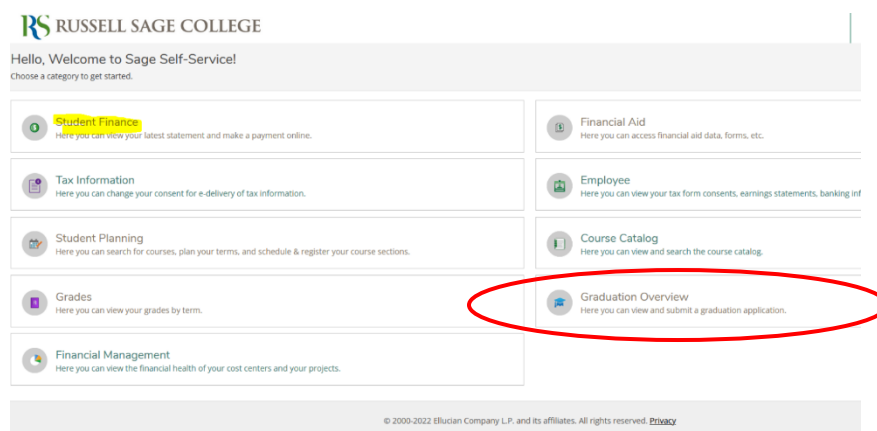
RS RUSSELL SAGE COLLEGE

Hello, Welcome to Sage Self-Service!
Choose a category to get started.

Student Finance
Here you can view your latest statement and make a payment online.

Financial Aid
Here you can access financial aid data, forms, etc.

Tax Information
Here you can change your consent for e-delivery of tax information.

Employee
Here you can view your tax form consents, earnings statements, banking inf

Student Planning
Here you can search for courses, plan your terms, and schedule & register your course sections.

Course Catalog
Here you can view and search the course catalog.

Grades
Here you can view your grades by term.

Graduation Overview
Here you can view and submit a graduation application.

Financial Management
Here you can view the financial health of your cost centers and your projects.

© 2000-2022 Ellucian Company L.P. and its affiliates. All rights reserved. Privacy